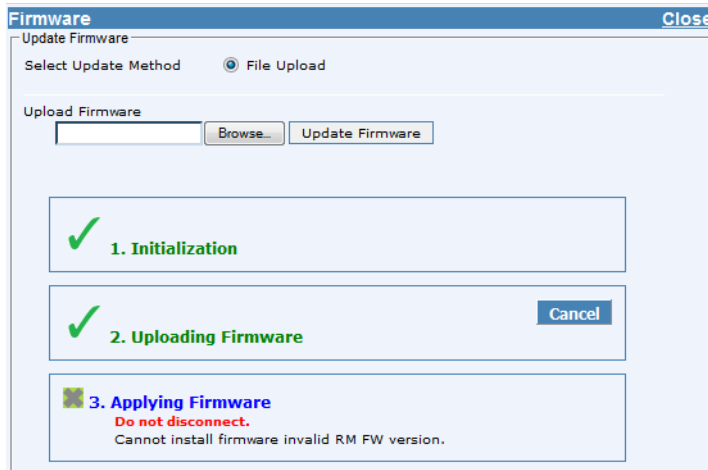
Firmware
Close

Update Firmware

Select Update Method
File Upload

Upload Firmware
Browse...
Update Firmware

1. Initialization

2. Uploading Firmware
Cancel

3. Applying Firmware
Do not disconnect.
Cannot install firmware invalid RM FW version.